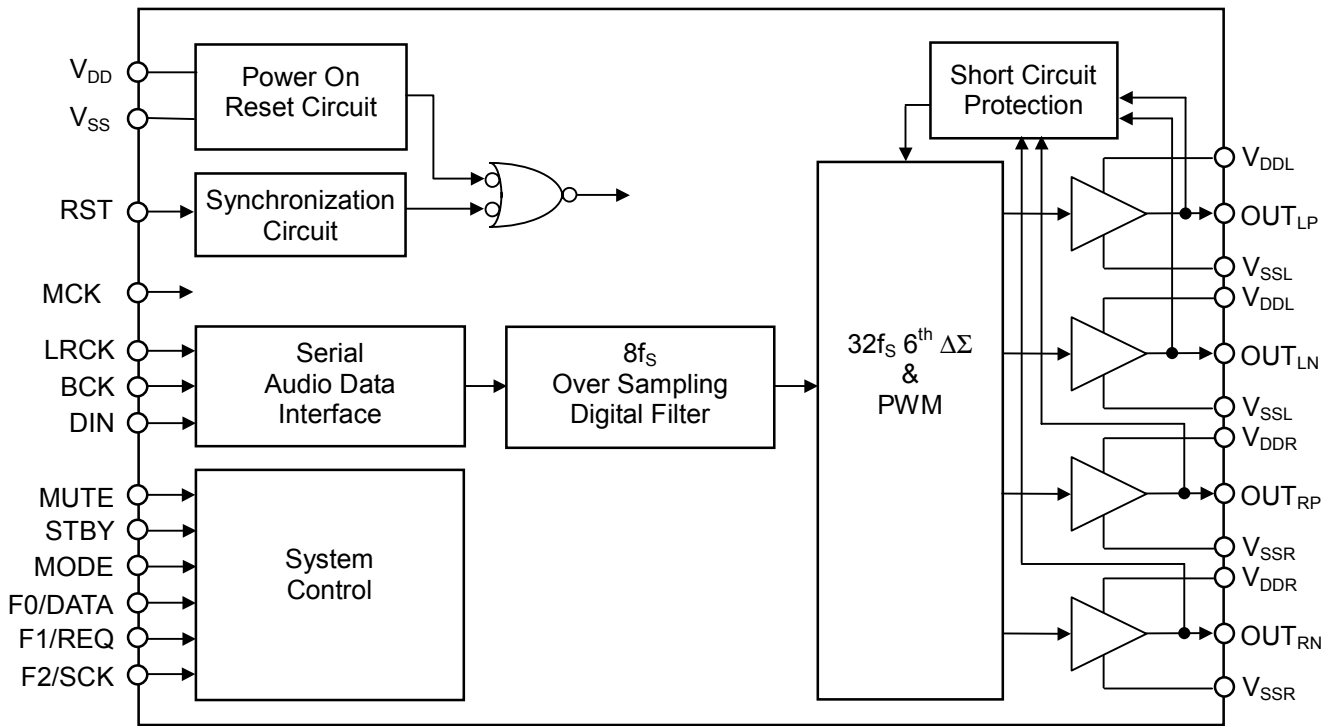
$V_{DD}$
$V_{SS}$
Power On Reset Circuit
Short Circuit Protection
RST
Synchronization Circuit
MCK
LRCK
BCK
DIN
Serial Audio Data Interface
$8f_S$ Over Sampling Digital Filter
$32f_S$ $6^{th}$ $\Delta\Sigma$ & PWM
MUTE
STBY
MODE
F0/DATA
F1/REQ
F2/SCK
System Control
$V_{DDL}$
$OUT_{LP}$
$V_{SSL}$
$V_{DDL}$
$OUT_{LN}$
$V_{SSL}$
$V_{DDR}$
$OUT_{RP}$
$V_{SSR}$
$V_{DDR}$
$OUT_{RN}$
$V_{SSR}$